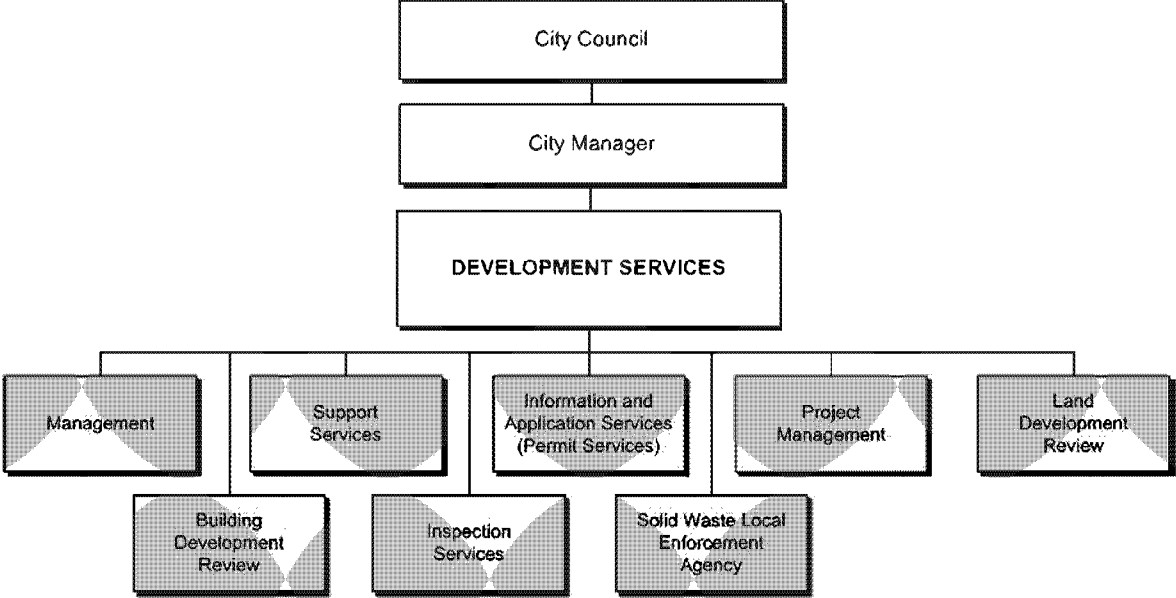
City Council

City Manager

DEVELOPMENT SERVICES

Management

Support Services

Information and Application Services (Permit Services)

Project Management

Land Development Review

Building Development Review

Inspection Services

Solid Waste Local Enforcement Agency